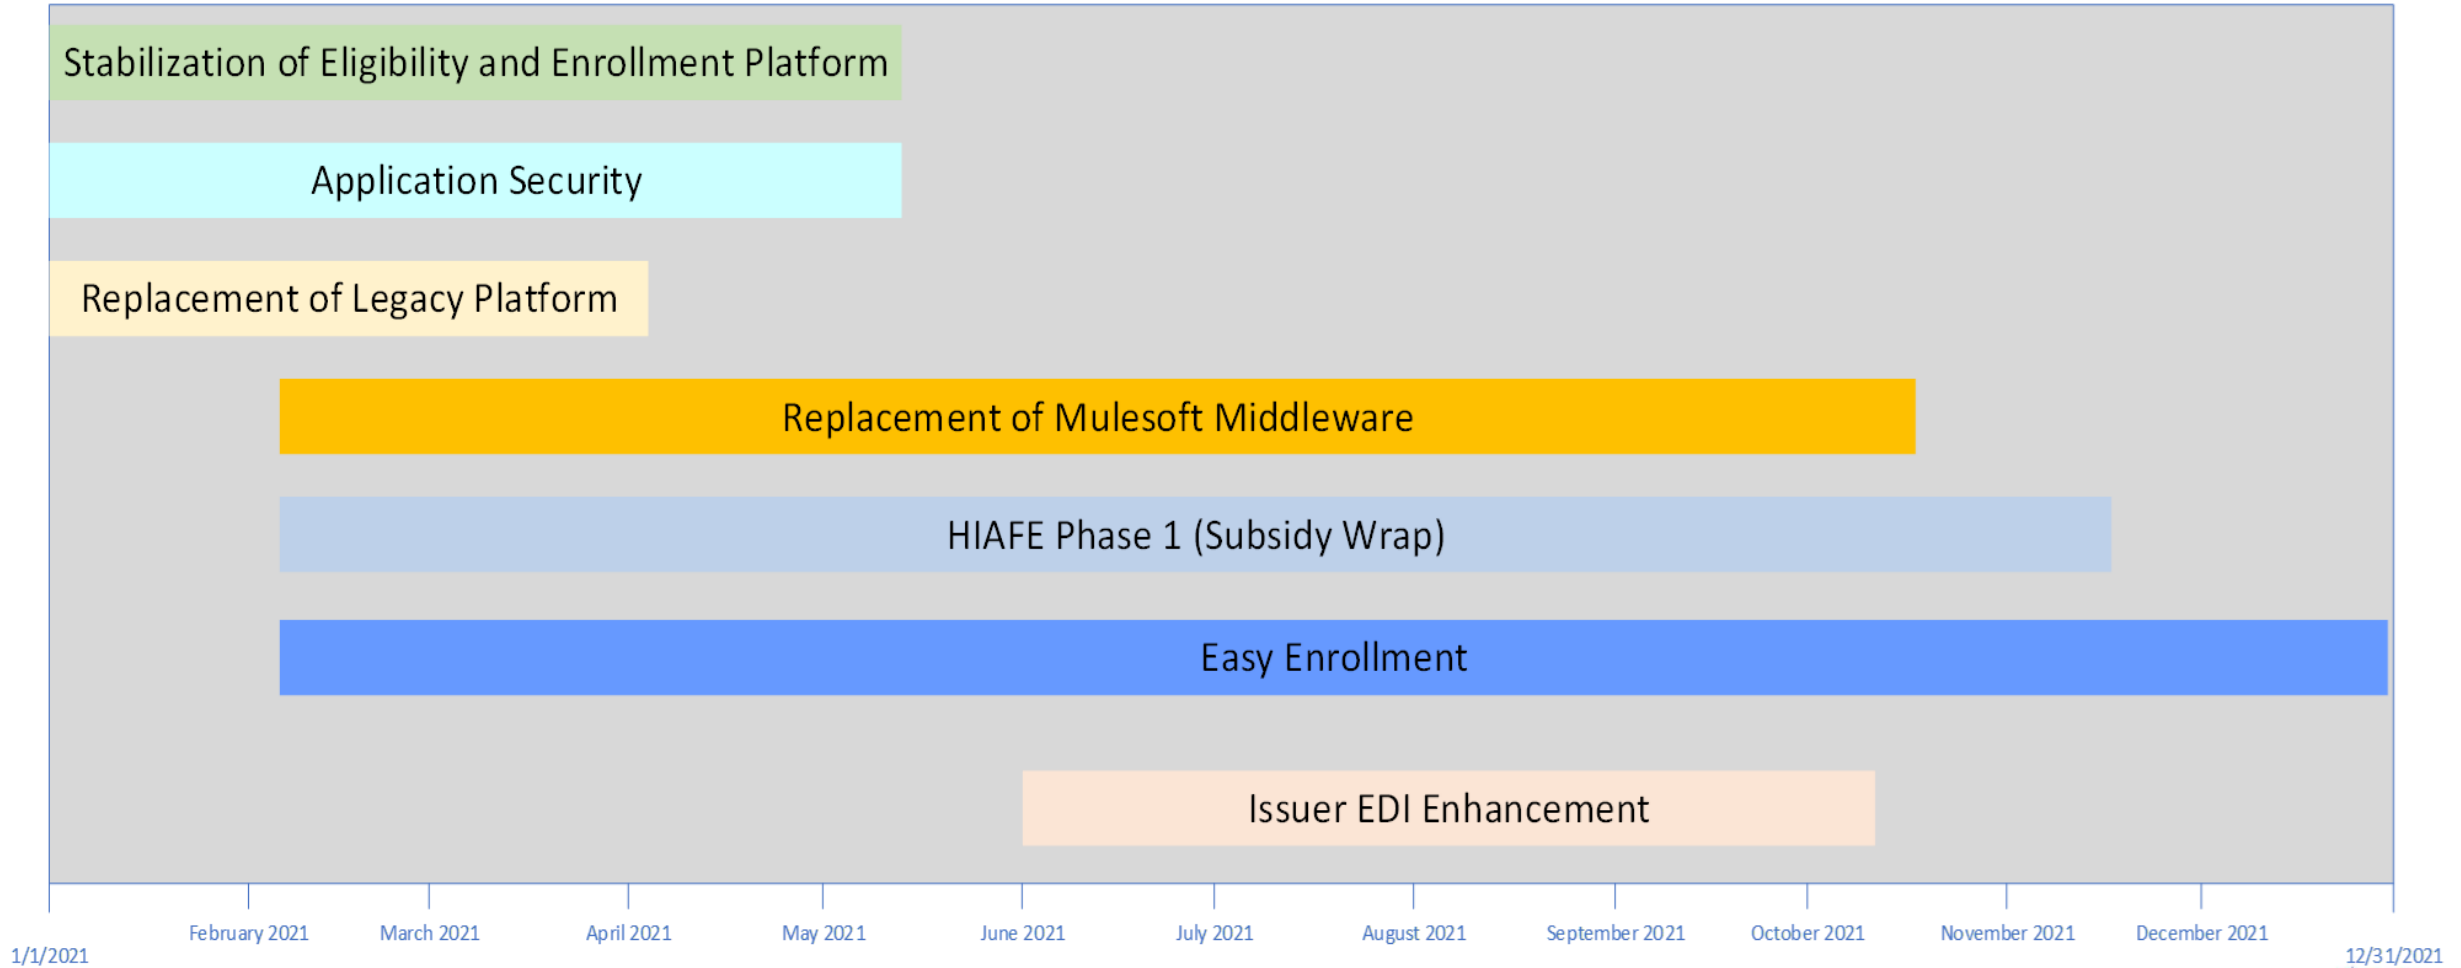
Stabilization of Eligibility and Enrollment Platform

Application Security

Replacement of Legacy Platform

Replacement of Mulesoft Middleware

HIAFE Phase 1 (Subsidy Wrap)

Easy Enrollment

Issuer EDI Enhancement

1/1/2021 February 2021 March 2021 April 2021 May 2021 June 2021 July 2021 August 2021 September 2021 October 2021 November 2021 December 2021 12/31/2021